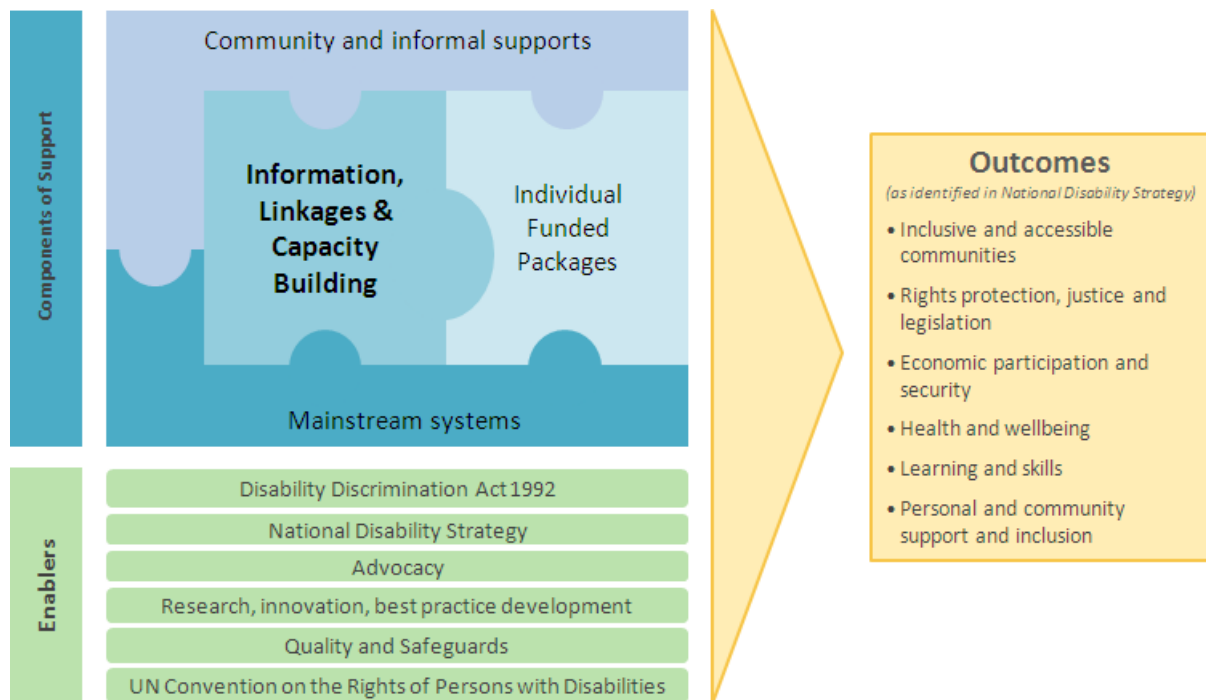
Components of Support

Community and informal supports

Information, Linkages & Capacity Building

Individual Funded Packages

Mainstream systems

Enablers

Disability Discrimination Act 1992

National Disability Strategy

Advocacy

Research, innovation, best practice development

Quality and Safeguards

UN Convention on the Rights of Persons with Disabilities

Outcomes

(as identified in National Disability Strategy)

• Inclusive and accessible communities
• Rights protection, justice and legislation
• Economic participation and security
• Health and wellbeing
• Learning and skills
• Personal and community support and inclusion